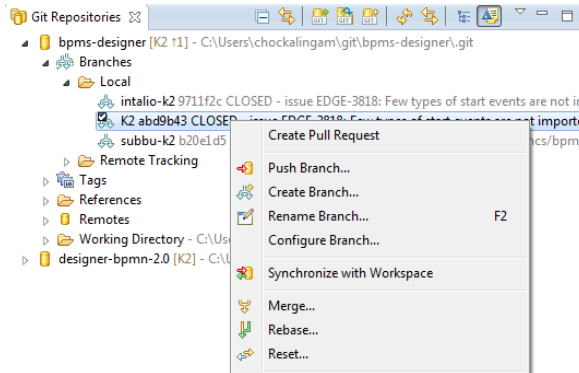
Git Repositories ☒

bpms-designer [K2 ↑1] - C:\Users\chockalingam\git\bpms-designer\.git
Branches
Local
intalio-k2 9711f2c CLOSED - issue EDGE-3818: Few types of start events are not i
K2 abd9b43 CLOSED - issue EDGE-3818: Few types of start events are not importe
subbu-k2 b20e1d5 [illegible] ncs/bpm
Remote Tracking
Tags
References
Remotes
Working Directory - C:\Us
designer-bpmn-2.0 [K2] - C:\U

Create Pull Request
Push Branch...
Create Branch...
Rename Branch... F2
Configure Branch...
Synchronize with Workspace
Merge...
Rebase...
Reset...